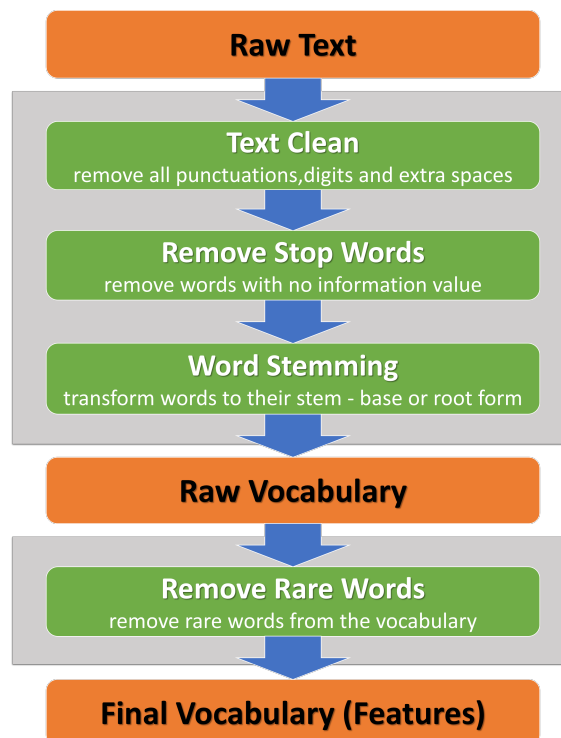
Raw Text

Text Clean
remove all punctuations,digits and extra spaces

Remove Stop Words
remove words with no information value

Word Stemming
transform words to their stem - base or root form

Raw Vocabulary

Remove Rare Words
remove rare words from the vocabulary

Final Vocabulary (Features)